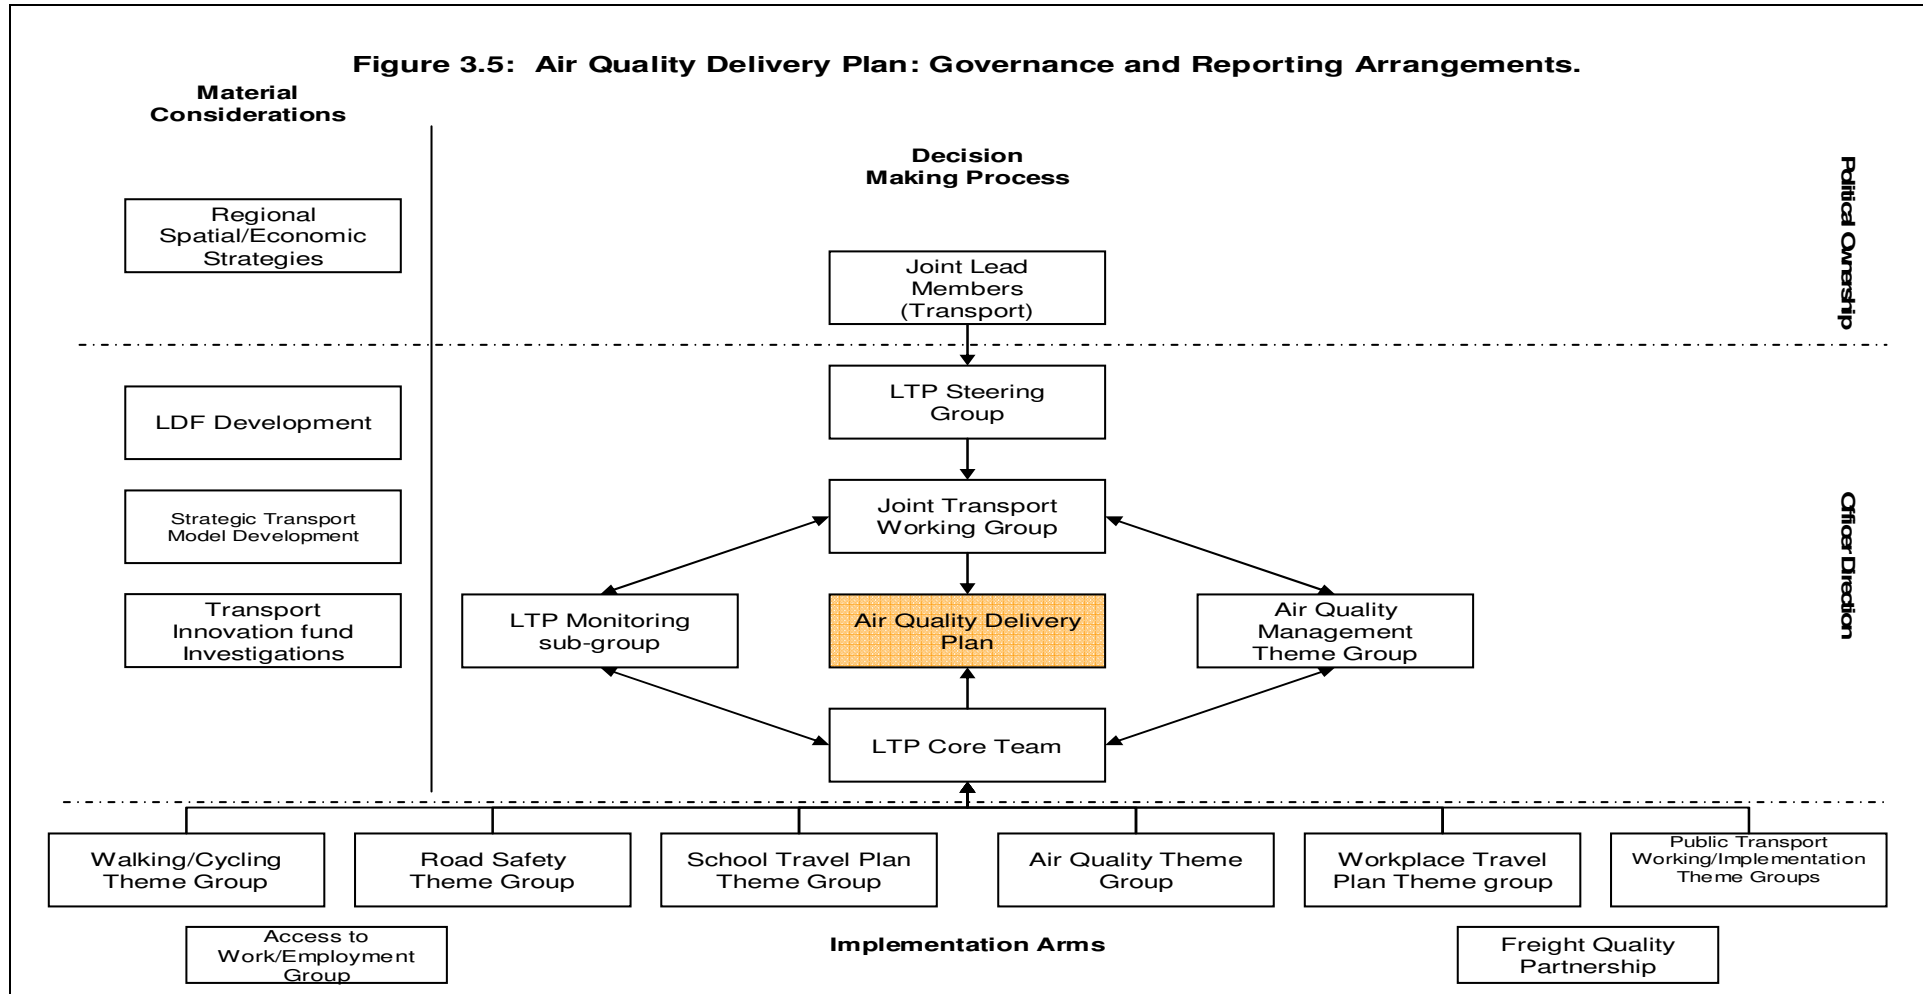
Figure 3.5: Air Quality Delivery Plan: Governance and Reporting Arrangements.

Material Considerations

Regional Spatial/Economic Strategies

LDF Development

Strategic Transport Model Development

Transport Innovation fund Investigations

Decision Making Process

Political Ownership

Joint Lead Members (Transport)

LTP Steering Group

Joint Transport Working Group

Officer Direction

LTP Monitoring sub-group

Air Quality Delivery Plan

Air Quality Management Theme Group

LTP Core Team

Walking/Cycling Theme Group

Road Safety Theme Group

School Travel Plan Theme Group

Air Quality Theme Group

Workplace Travel Plan Theme group

Public Transport Working/Implementation Theme Groups

Access to Work/Employment Group

Implementation Arms

Freight Quality Partnership